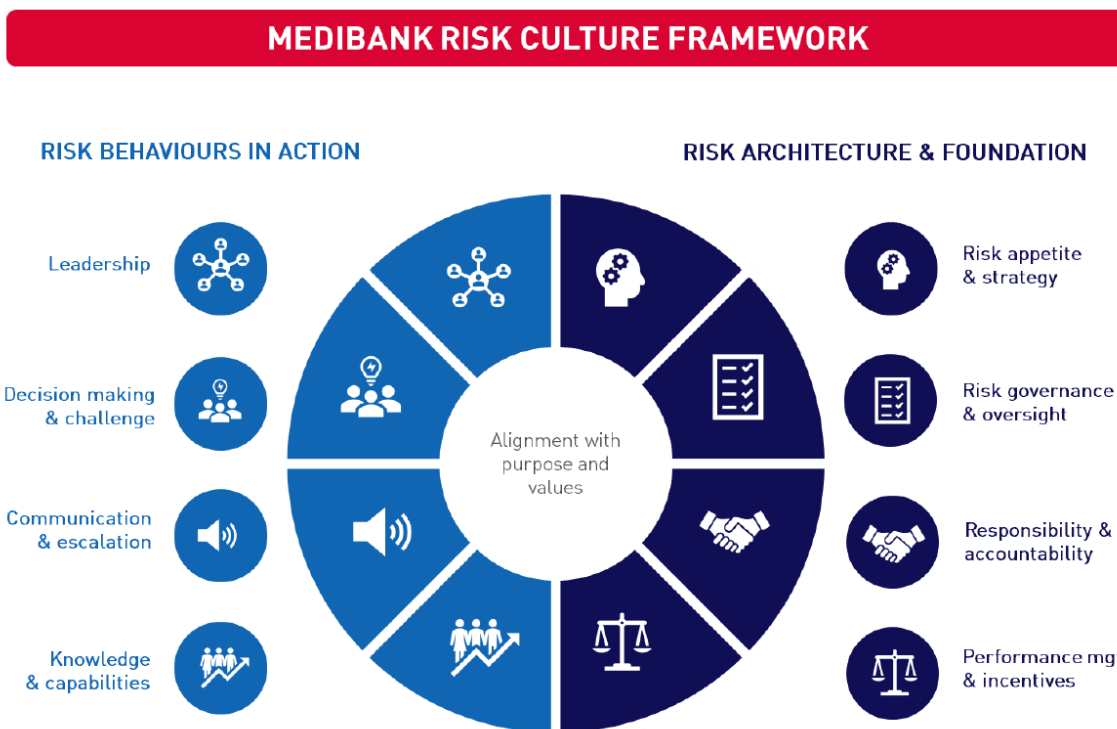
MEDIBANK RISK CULTURE FRAMEWORK

RISK BEHAVIOURS IN ACTION

Leadership

Decision making & challenge

Communication & escalation

Knowledge & capabilities

Alignment with purpose and values

RISK ARCHITECTURE & FOUNDATION

Risk appetite & strategy

Risk governance & oversight

Responsibility & accountability

Performance mg & incentives